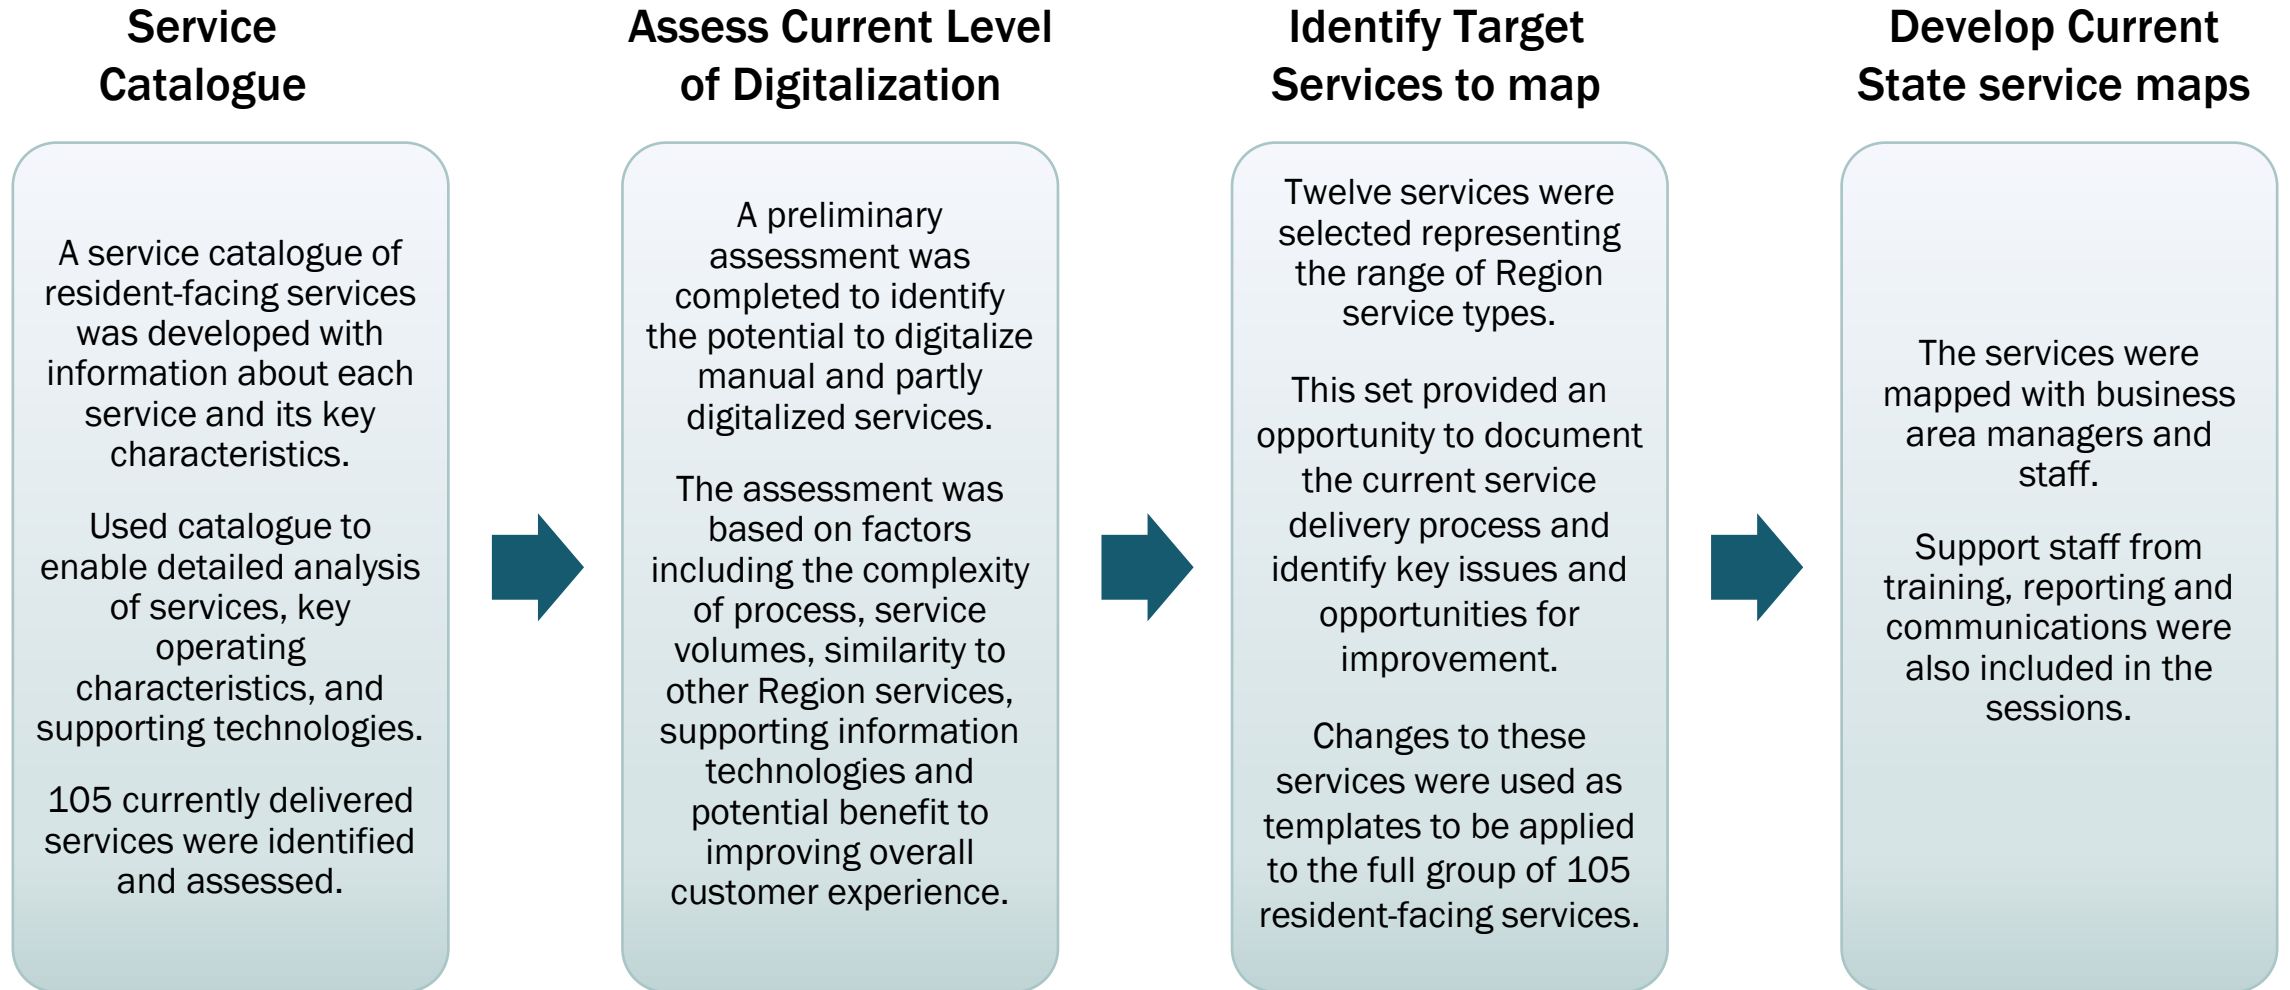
Service Catalogue

A service catalogue of resident-facing services was developed with information about each service and its key characteristics.

Used catalogue to enable detailed analysis of services, key operating characteristics, and supporting technologies.

105 currently delivered services were identified and assessed.

Assess Current Level of Digitalization

A preliminary assessment was completed to identify the potential to digitalize manual and partly digitalized services.

The assessment was based on factors including the complexity of process, service volumes, similarity to other Region services, supporting information technologies and potential benefit to improving overall customer experience.

Identify Target Services to map

Twelve services were selected representing the range of Region service types.

This set provided an opportunity to document the current service delivery process and identify key issues and opportunities for improvement.

Changes to these services were used as templates to be applied to the full group of 105 resident-facing services.

Develop Current State service maps

The services were mapped with business area managers and staff.

Support staff from training, reporting and communications were also included in the sessions.